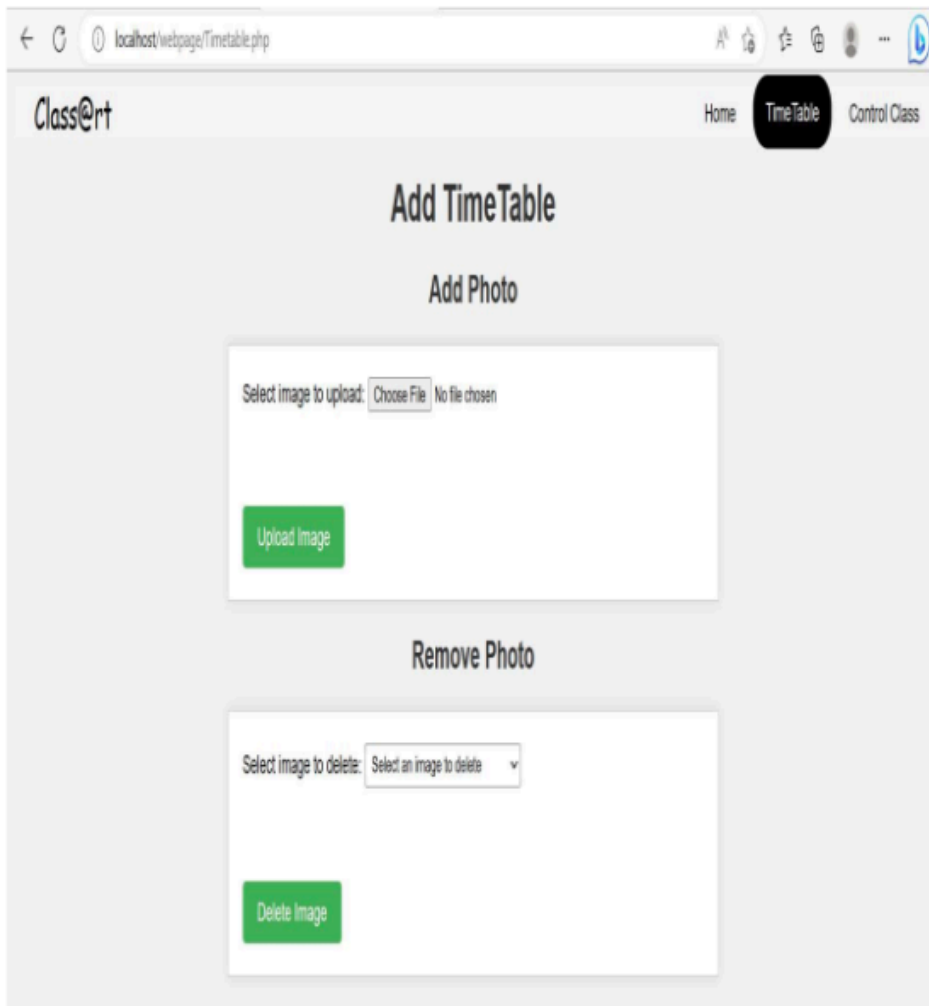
localhost/webpage/Timetable.php

Class@rt

Home TimeTable Control Class

Add TimeTable

Add Photo

Select image to upload: Choose File No file chosen

Upload Image

Remove Photo

Select image to delete: Select an image to delete

Delete Image